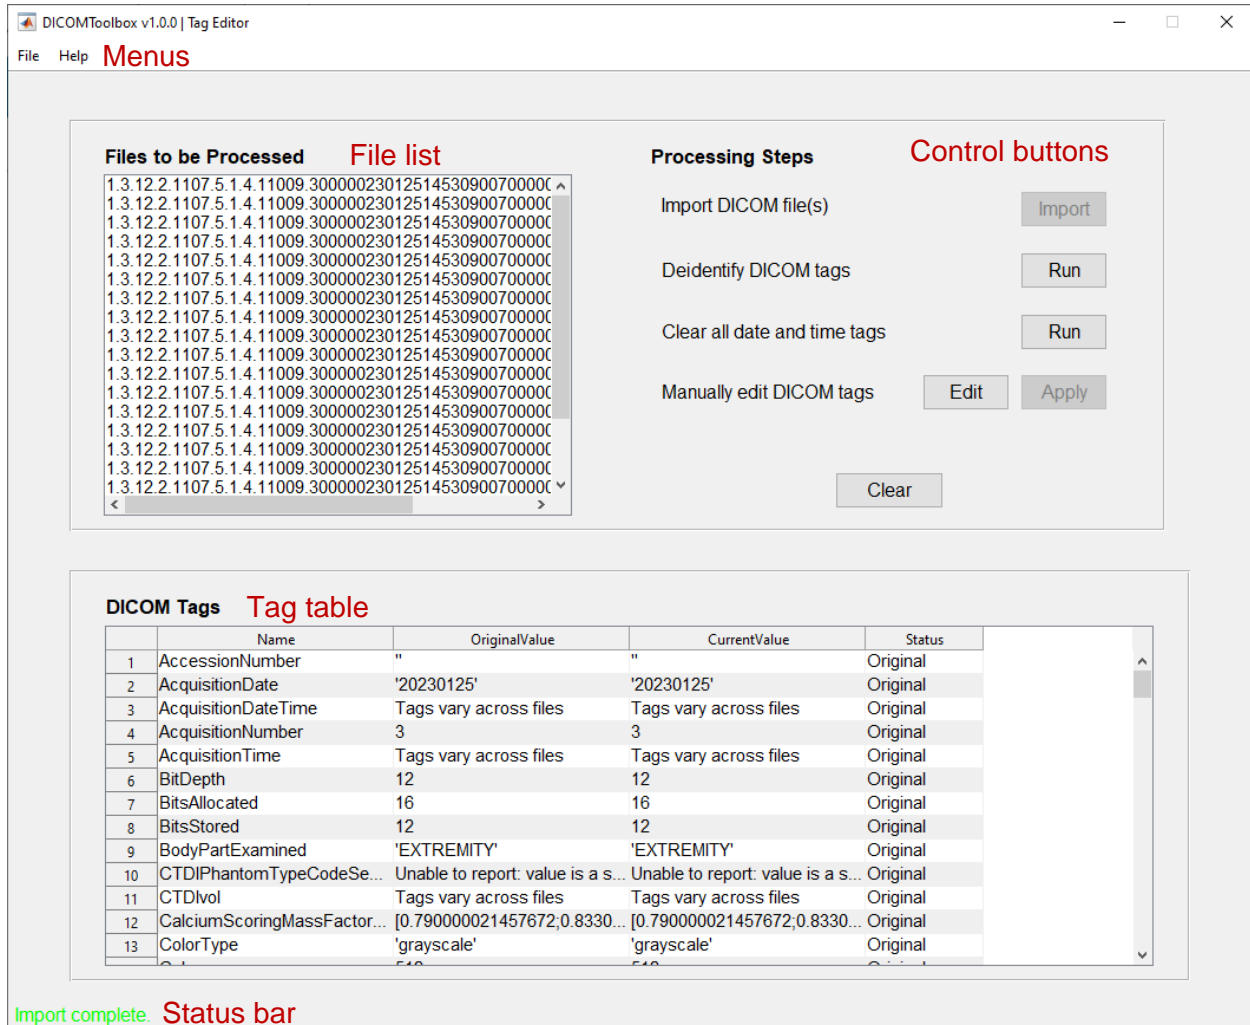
DICOMToolbox v1.0.0 | Tag Editor

File Help Menus

Files to be Processed File list

1.3.12.2.1107.5.1.4.11009.3000002301251453090070000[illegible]
1.3.12.2.1107.5.1.4.11009.3000002301251453090070000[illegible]
1.3.12.2.1107.5.1.4.11009.3000002301251453090070000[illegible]
1.3.12.2.1107.5.1.4.11009.3000002301251453090070000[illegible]
1.3.12.2.1107.5.1.4.11009.3000002301251453090070000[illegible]
1.3.12.2.1107.5.1.4.11009.3000002301251453090070000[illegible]
1.3.12.2.1107.5.1.4.11009.3000002301251453090070000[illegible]
1.3.12.2.1107.5.1.4.11009.3000002301251453090070000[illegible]
1.3.12.2.1107.5.1.4.11009.3000002301251453090070000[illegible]
1.3.12.2.1107.5.1.4.11009.3000002301251453090070000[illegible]
1.3.12.2.1107.5.1.4.11009.3000002301251453090070000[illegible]
1.3.12.2.1107.5.1.4.11009.3000002301251453090070000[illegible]
1.3.12.2.1107.5.1.4.11009.3000002301251453090070000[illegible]
1.3.12.2.1107.5.1.4.11009.3000002301251453090070000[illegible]
1.3.12.2.1107.5.1.4.11009.3000002301251453090070000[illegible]
1.3.12.2.1107.5.1.4.11009.3000002301251453090070000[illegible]
1.3.12.2.1107.5.1.4.11009.3000002301251453090070000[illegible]

Processing Steps Control buttons

Import DICOM file(s) Import

Deidentify DICOM tags Run

Clear all date and time tags Run

Manually edit DICOM tags Edit Apply

Clear

DICOM Tags Tag table

| | Name | OriginalValue | CurrentValue | Status |
|---|---|---|---|---|
| 1 | AccessionNumber | '' | '' | Original |
| 2 | AcquisitionDate | '20230125' | '20230125' | Original |
| 3 | AcquisitionDateTime | Tags vary across files | Tags vary across files | Original |
| 4 | AcquisitionNumber | 3 | 3 | Original |
| 5 | AcquisitionTime | Tags vary across files | Tags vary across files | Original |
| 6 | BitDepth | 12 | 12 | Original |
| 7 | BitsAllocated | 16 | 16 | Original |
| 8 | BitsStored | 12 | 12 | Original |
| 9 | BodyPartExamined | 'EXTREMITY' | 'EXTREMITY' | Original |
| 10 | CTDIPhantomTypeCodeSe... | Unable to report: value is a s... | Unable to report: value is a s... | Original |
| 11 | CTDIvol | Tags vary across files | Tags vary across files | Original |
| 12 | CalciumScoringMassFactor... | [0.790000021457672;0.8330... | [0.790000021457672;0.8330... | Original |
| 13 | ColorType | 'grayscale' | 'grayscale' | Original |

Import complete. Status bar